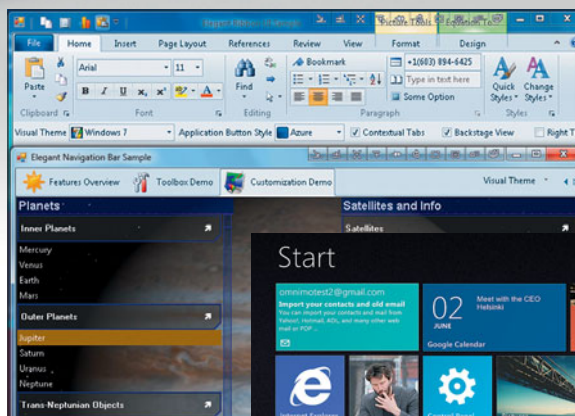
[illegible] Picture Tools Equation To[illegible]

File Home Insert Page Layout References Review View Format Design

Paste

Clipboard

Arial 11

B I U $x_2$ $x^2$ A

Font

Find

Editing

Bookmark

+1(603) 894-6425

Type in text here

Some Option

Paragraph

Quick Styles

Change Styles

Styles

Visual Theme Windows 7 Application Button Style Azure Contextual Tabs Backstage View Right T

Elegant Navigation Bar Sample

Features Overview Toolbox Demo Customization Demo Visual Theme

Planets

Inner Planets

Mercury

Venus

Earth

Mars

Outer Planets

Jupiter

Saturn

Uranus

Neptune

Trans-Neptunian Objects

Satellites and Info

Satellites

Start

omnimotest2@gmail.com

Import your contacts and old email

You can import your contacts from Yahoo!, Hotmail, AOL, and many other web mail or POP ...

02

JUNE

Meet with the CEO

Helsinki

Google Calendar

Internet Explorer

Control Panel